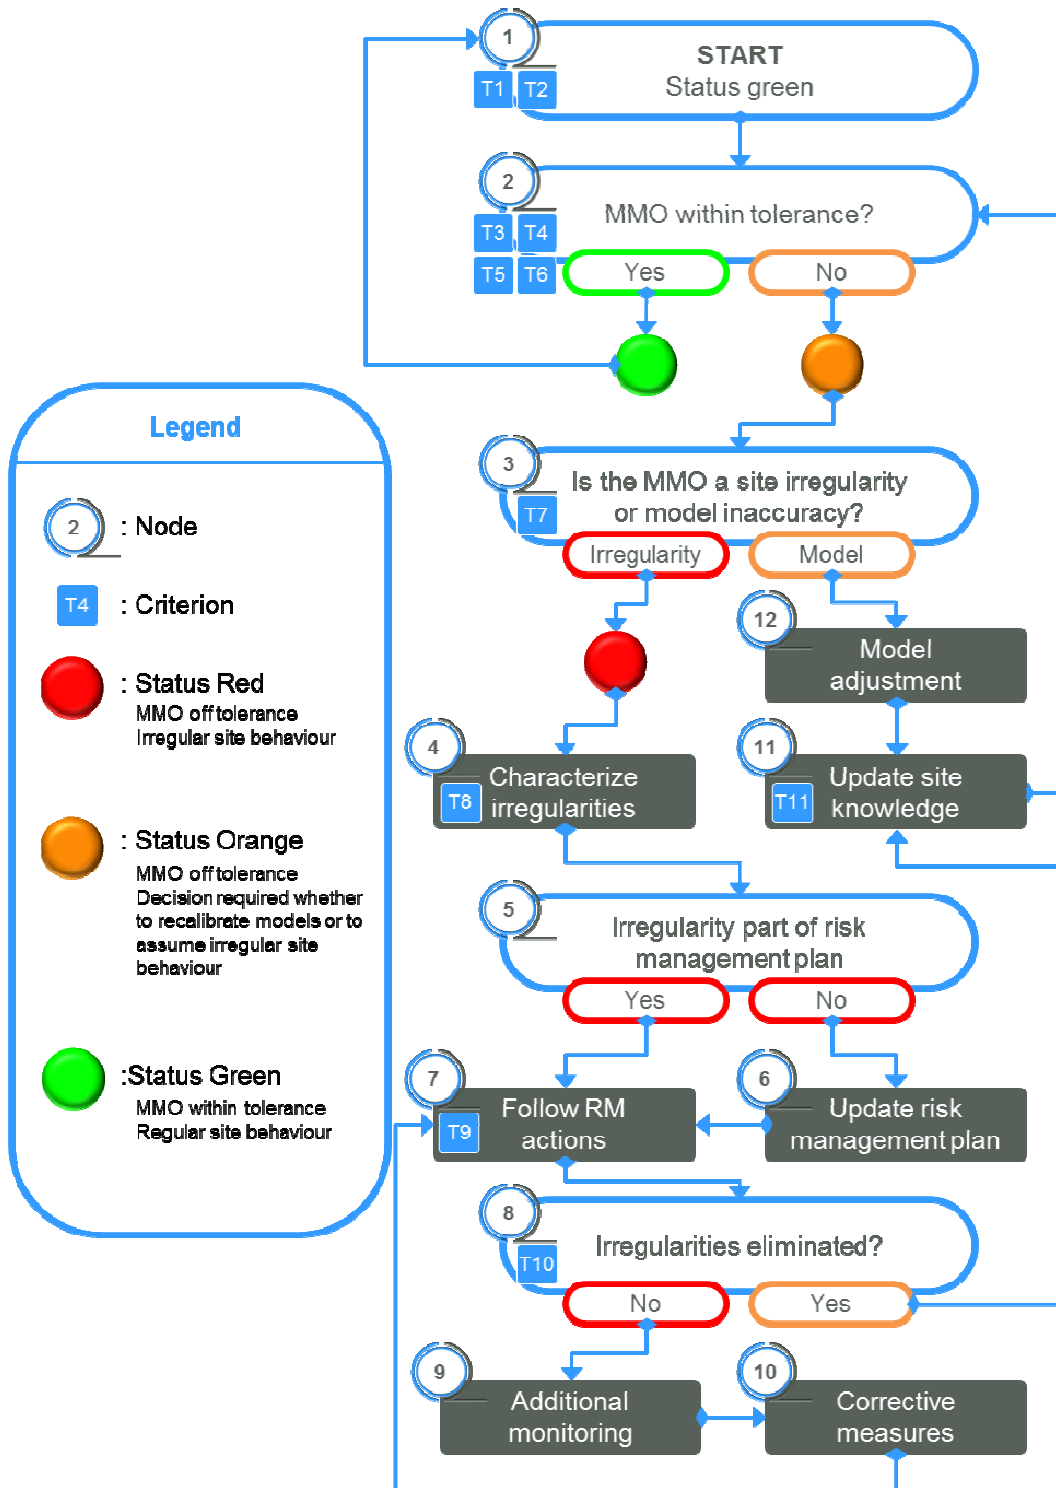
1
T1 T2
START
Status green

2
T3 T4
T5 T6
MMO within tolerance?
Yes
No

Legend

2 : Node

T4 : Criterion

: Status Red
MMO off tolerance
Irregular site behaviour

: Status Orange
MMO off tolerance
Decision required whether to recalibrate models or to assume irregular site behaviour

:Status Green
MMO within tolerance
Regular site behaviour

3
T7
Is the MMO a site irregularity or model inaccuracy?
Irregularity
Model

12
Model adjustment

4
T8
Characterize irregularities

11
T11
Update site knowledge

5
Irregularity part of risk management plan
Yes
No

7
T9
Follow RM actions

6
Update risk management plan

8
T10
Irregularities eliminated?
No
Yes

9
Additional monitoring

10
Corrective measures